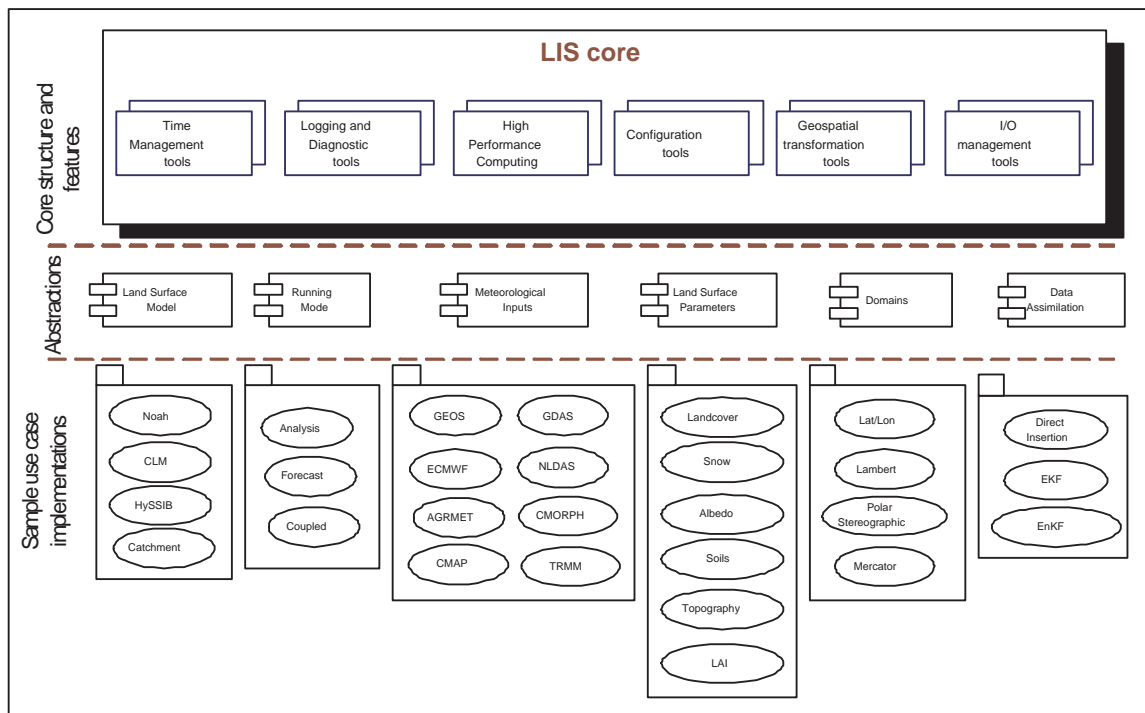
Core structure and features

LIS core

Time Management tools

Logging and Diagnostic tools

High Performance Computing

Configuration tools

Geospatial transformation tools

I/O management tools

Abstractions

Land Surface Model

Running Mode

Meteorological Inputs

Land Surface Parameters

Domains

Data Assimilation

Sample use case implementations

Noah

CLM

HySSIB

Catchment

Analysis

Forecast

Coupled

GEOS

GDAS

ECMWF

NLDAS

AGRMET

CMORPH

CMAP

TRMM

Landcover

Snow

Albedo

Soils

Topography

LAI

Lat/Lon

Lambert

Polar Stereographic

Mercator

Direct Insertion

EKF

EnKF